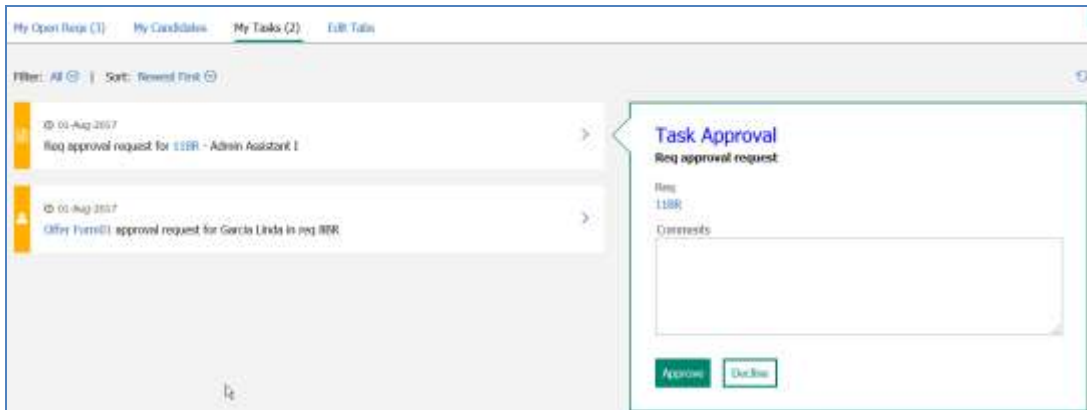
My Open Reqs (3)   My Candidates   My Tasks (2)   Edit Tabs

Filter: All ⊙ | Sort: Newest First ⊙

01-Aug-2017
Req approval request for 118R - Admin Assistant I

01-Aug-2017
Offer Form01 approval request for Garcia Linda in req 88R

Task Approval
Req approval request

Req
118R

Comments

Approve   Decline